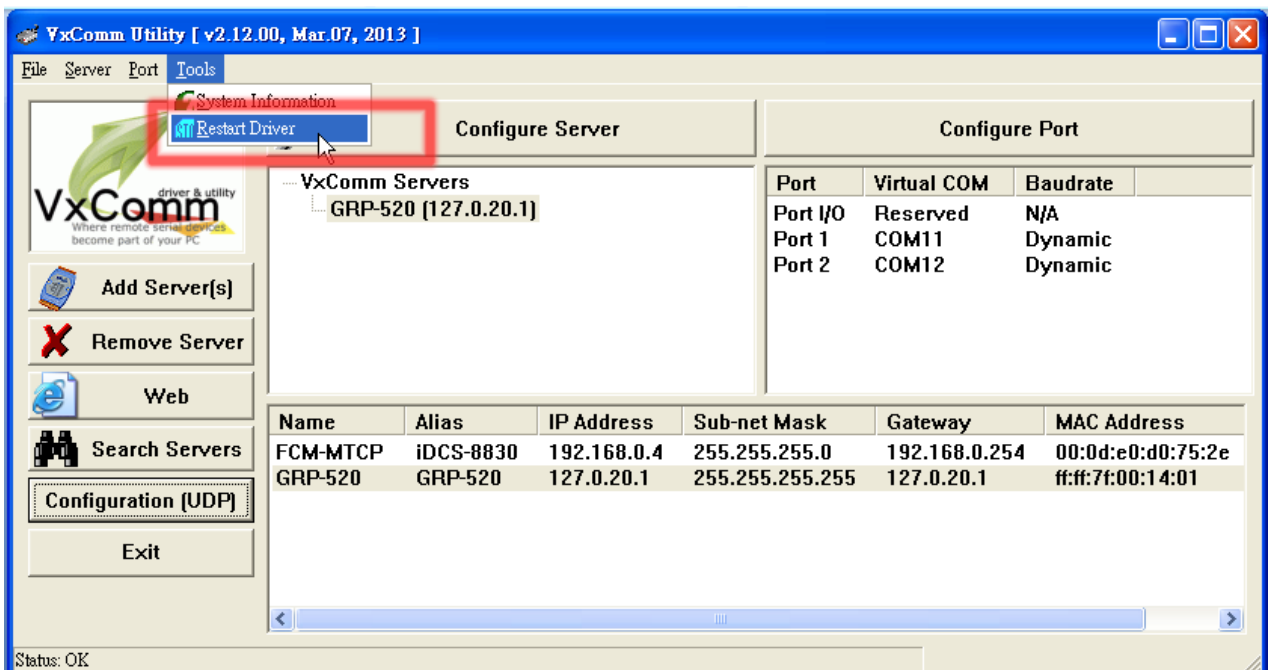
VxComm Utility [ v2.12.00, Mar.07, 2013 ]

File Server Port Tools

System Information
Restart Driver

Configure Server

Configure Port

VxComm driver & utility Where remote serial devices become part of your PC

VxComm Servers
GRP-520 (127.0.20.1)

| Port | Virtual COM | Baudrate |
|---|---|---|
| Port I/O | Reserved | N/A |
| Port 1 | COM11 | Dynamic |
| Port 2 | COM12 | Dynamic |

Add Server(s)

Remove Server

Web

Search Servers

Configuration (UDP)

Exit

| Name | Alias | IP Address | Sub-net Mask | Gateway | MAC Address |
|---|---|---|---|---|---|
| FCM-MTCP | iDCS-8830 | 192.168.0.4 | 255.255.255.0 | 192.168.0.254 | 00:0d:e0:d0:75:2e |
| GRP-520 | GRP-520 | 127.0.20.1 | 255.255.255.255 | 127.0.20.1 | ff:ff:7f:00:14:01 |

Status: OK